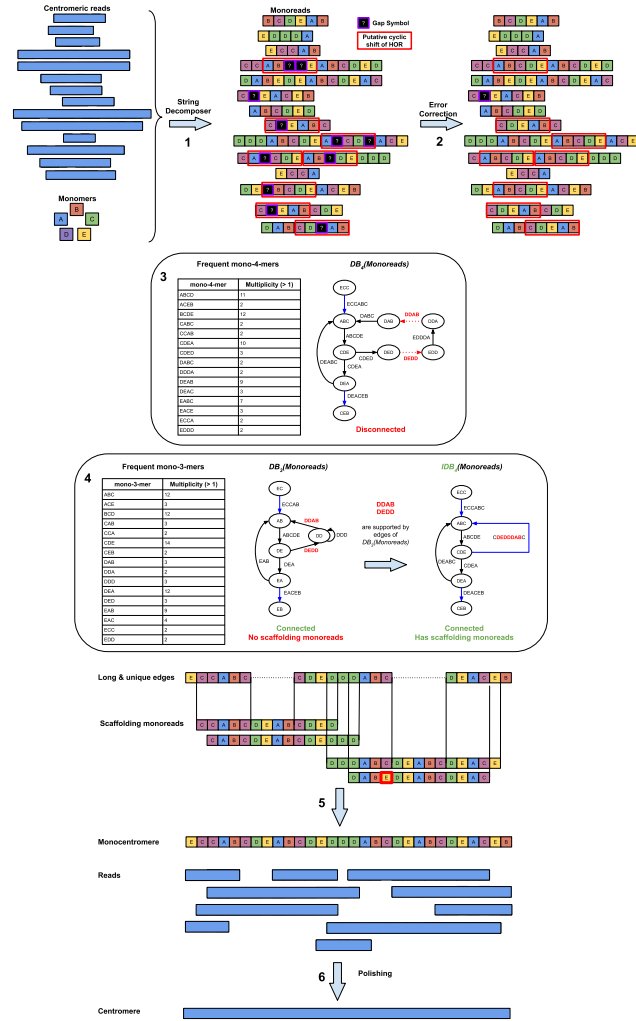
Centromeric reads

Monomers

B
A C
D E

String Decomposer

1

Monoreads

? Gap Symbol

Putative cyclic shift of HOR

Error Correction

2

3

Frequent mono-4-mers

| mono-4-mer | Multiplicity (> 1) |
|---|---|
| ABCD | 11 |
| ACEB | 2 |
| BCDE | 12 |
| CABC | 2 |
| CCAB | 2 |
| CDEA | 10 |
| DDED | 3 |
| DABC | 2 |
| DDDA | 2 |
| DEAB | 9 |
| DEAC | 3 |
| EABC | 7 |
| EACE | 3 |
| ECCA | 2 |
| EDDD | 2 |

$DB_4$(Monoreads)

ECC
ECCABC
ABC
DABC
DAB
DDAB
DDA
ABCDE
EDDDA
CDE
CDED
DED
DEDD
EDD
CDEA
DEABC
DEA
DEACEB
CEB

Disconnected

4

Frequent mono-3-mers

| mono-3-mer | Multiplicity (> 1) |
|---|---|
| ABC | 12 |
| ACE | 3 |
| BCD | 12 |
| CAB | 3 |
| CCA | 2 |
| CDE | 14 |
| CEB | 2 |
| DAB | 3 |
| DDA | 2 |
| DDD | 3 |
| DEA | 12 |
| DED | 3 |
| EAB | 9 |
| EAC | 4 |
| ECC | 2 |
| EDD | 2 |

$DB_3$(Monoreads)

EC
ECCAB
AB
DDAB
ABCDE
DD
DDD
DE
DEDD
EAB
DEA
EA
EACEB
EB

Connected
No scaffolding monoreads

DDAB
DEDD
are supported by edges of $DB_3$(Monoreads)

$IDB_3$(Monoreads)

ECC
ECCABC
ABC
ABCDE
CDEDDDABC
CDE
DEABC
CDEA
DEA
DEACEB
CEB

Connected
Has scaffolding monoreads

Long & unique edges

Scaffolding monoreads

5

Monocentromere

Reads

6

Polishing

Centromere